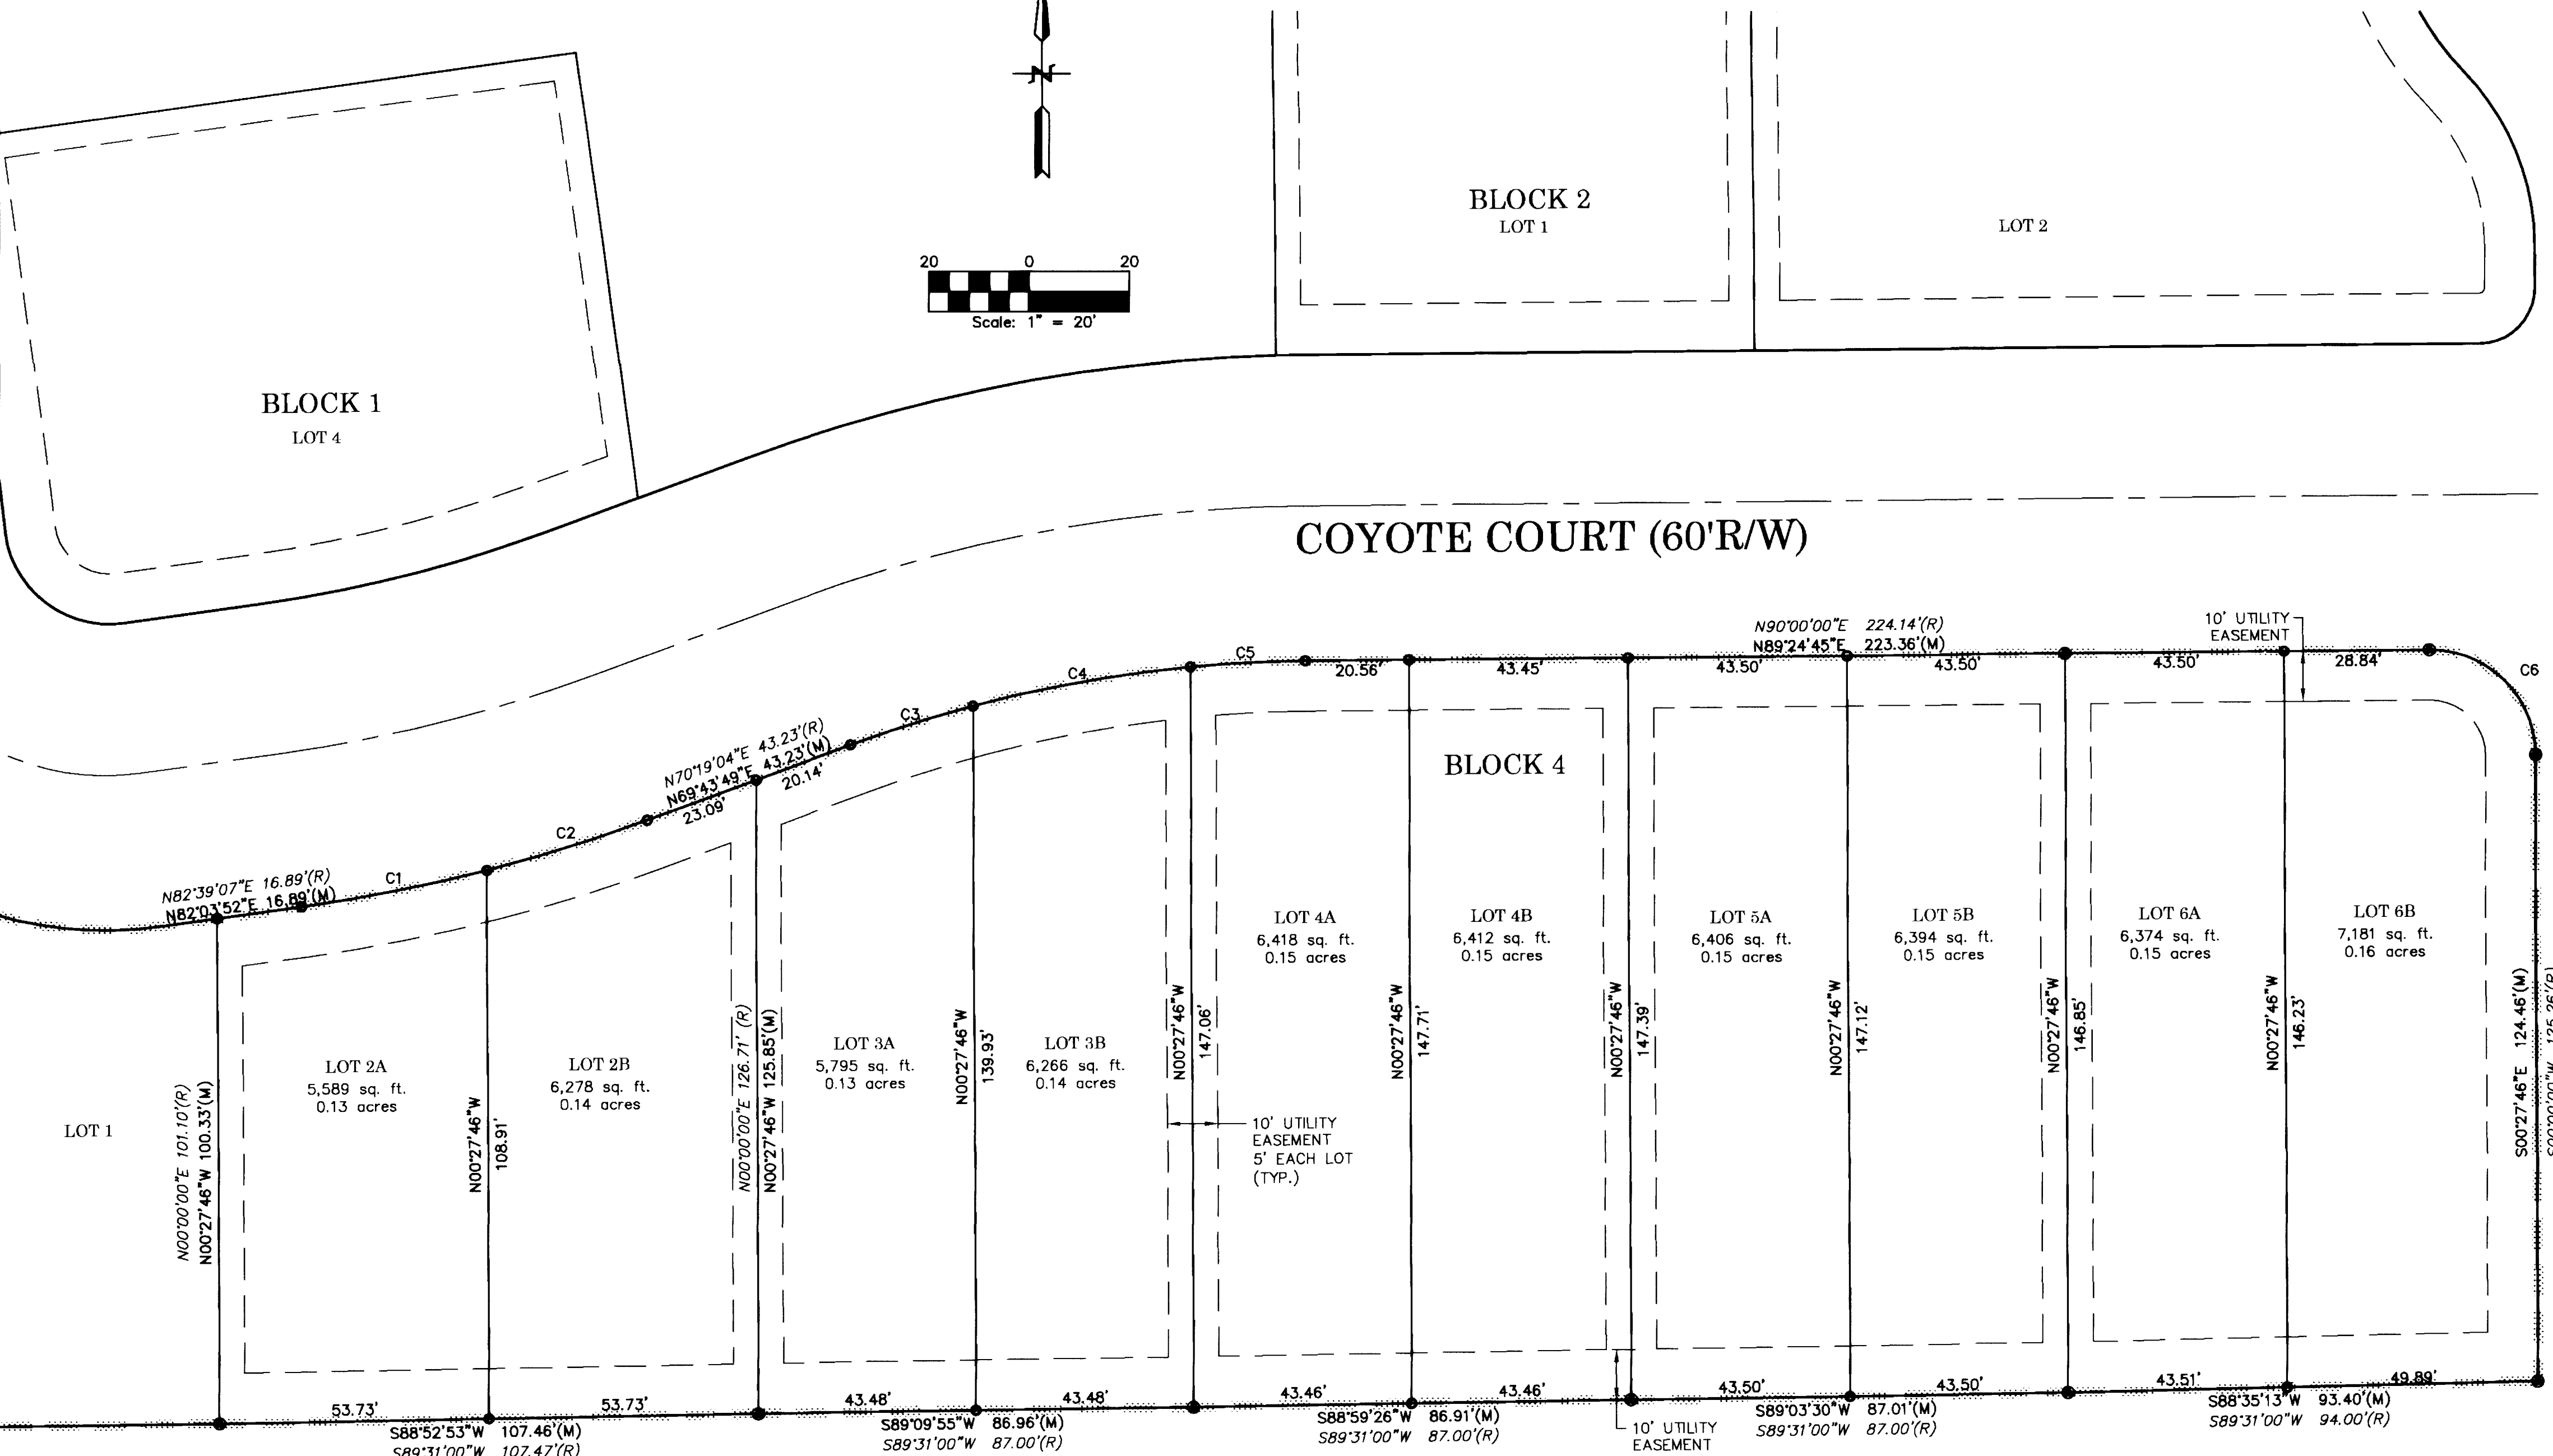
N

20 0 20
Scale: 1" = 20'

BLOCK 2
LOT 1

LOT 2

BLOCK 1
LOT 4

COYOTE COURT (60'R/W)

N90°00'00"E 224.14'(R)
N89°24'45"E 223.36'(M)

10' UTILITY EASEMENT

C5 C4 C3 C2 C1 C6

20.56' 43.45' 43.50' 43.50' 43.50' 28.84'

N70°19'04"E 43.23'(R)
N69°43'49"E 43.23'(M)
23.09' 20.14'

N82°39'07"E 16.89'(R)
N82°03'52"E 16.89'(M)

BLOCK 4

LOT 4A
6,418 sq. ft.
0.15 acres

LOT 4B
6,412 sq. ft.
0.15 acres

LOT 5A
6,406 sq. ft.
0.15 acres

LOT 5B
6,394 sq. ft.
0.15 acres

LOT 6A
6,374 sq. ft.
0.15 acres

LOT 6B
7,181 sq. ft.
0.16 acres

LOT 1

N00°00'00"E 101.10'(R)
N00°27'46"W 100.33'(M)

LOT 2A
5,589 sq. ft.
0.13 acres

N00°27'46"W 108.91'

LOT 2B
6,278 sq. ft.
0.14 acres

N00°00'00"E 126.71' (R)
N00°27'46"W 125.85'(M)

LOT 3A
5,795 sq. ft.
0.13 acres

N00°27'46"W 139.93'

LOT 3B
6,266 sq. ft.
0.14 acres

N00°27'46"W 147.06'

10' UTILITY EASEMENT 5' EACH LOT (TYP.)

N00°27'46"W 147.71'

N00°27'46"W 147.39'

N00°27'46"W 147.12'

N00°27'46"W 146.85'

N00°27'46"W 146.23'

S00°27'46"E 124.46'(M)

53.73' 53.73' 43.48' 43.48' 43.46' 43.46' 43.50' 43.50' 43.51' 49.89'

S88°52'53"W 107.46'(M)
S89°31'00"W 107.47'(R)

S89°09'55"W 86.96'(M)
S89°31'00"W 87.00'(R)

S88°59'26"W 86.91'(M)
S89°31'00"W 87.00'(R)

10' UTILITY EASEMENT

S89°03'30"W 87.01'(M)
S89°31'00"W 87.00'(R)

S88°35'13"W 93.40'(M)
S89°31'00"W 94.00'(R)